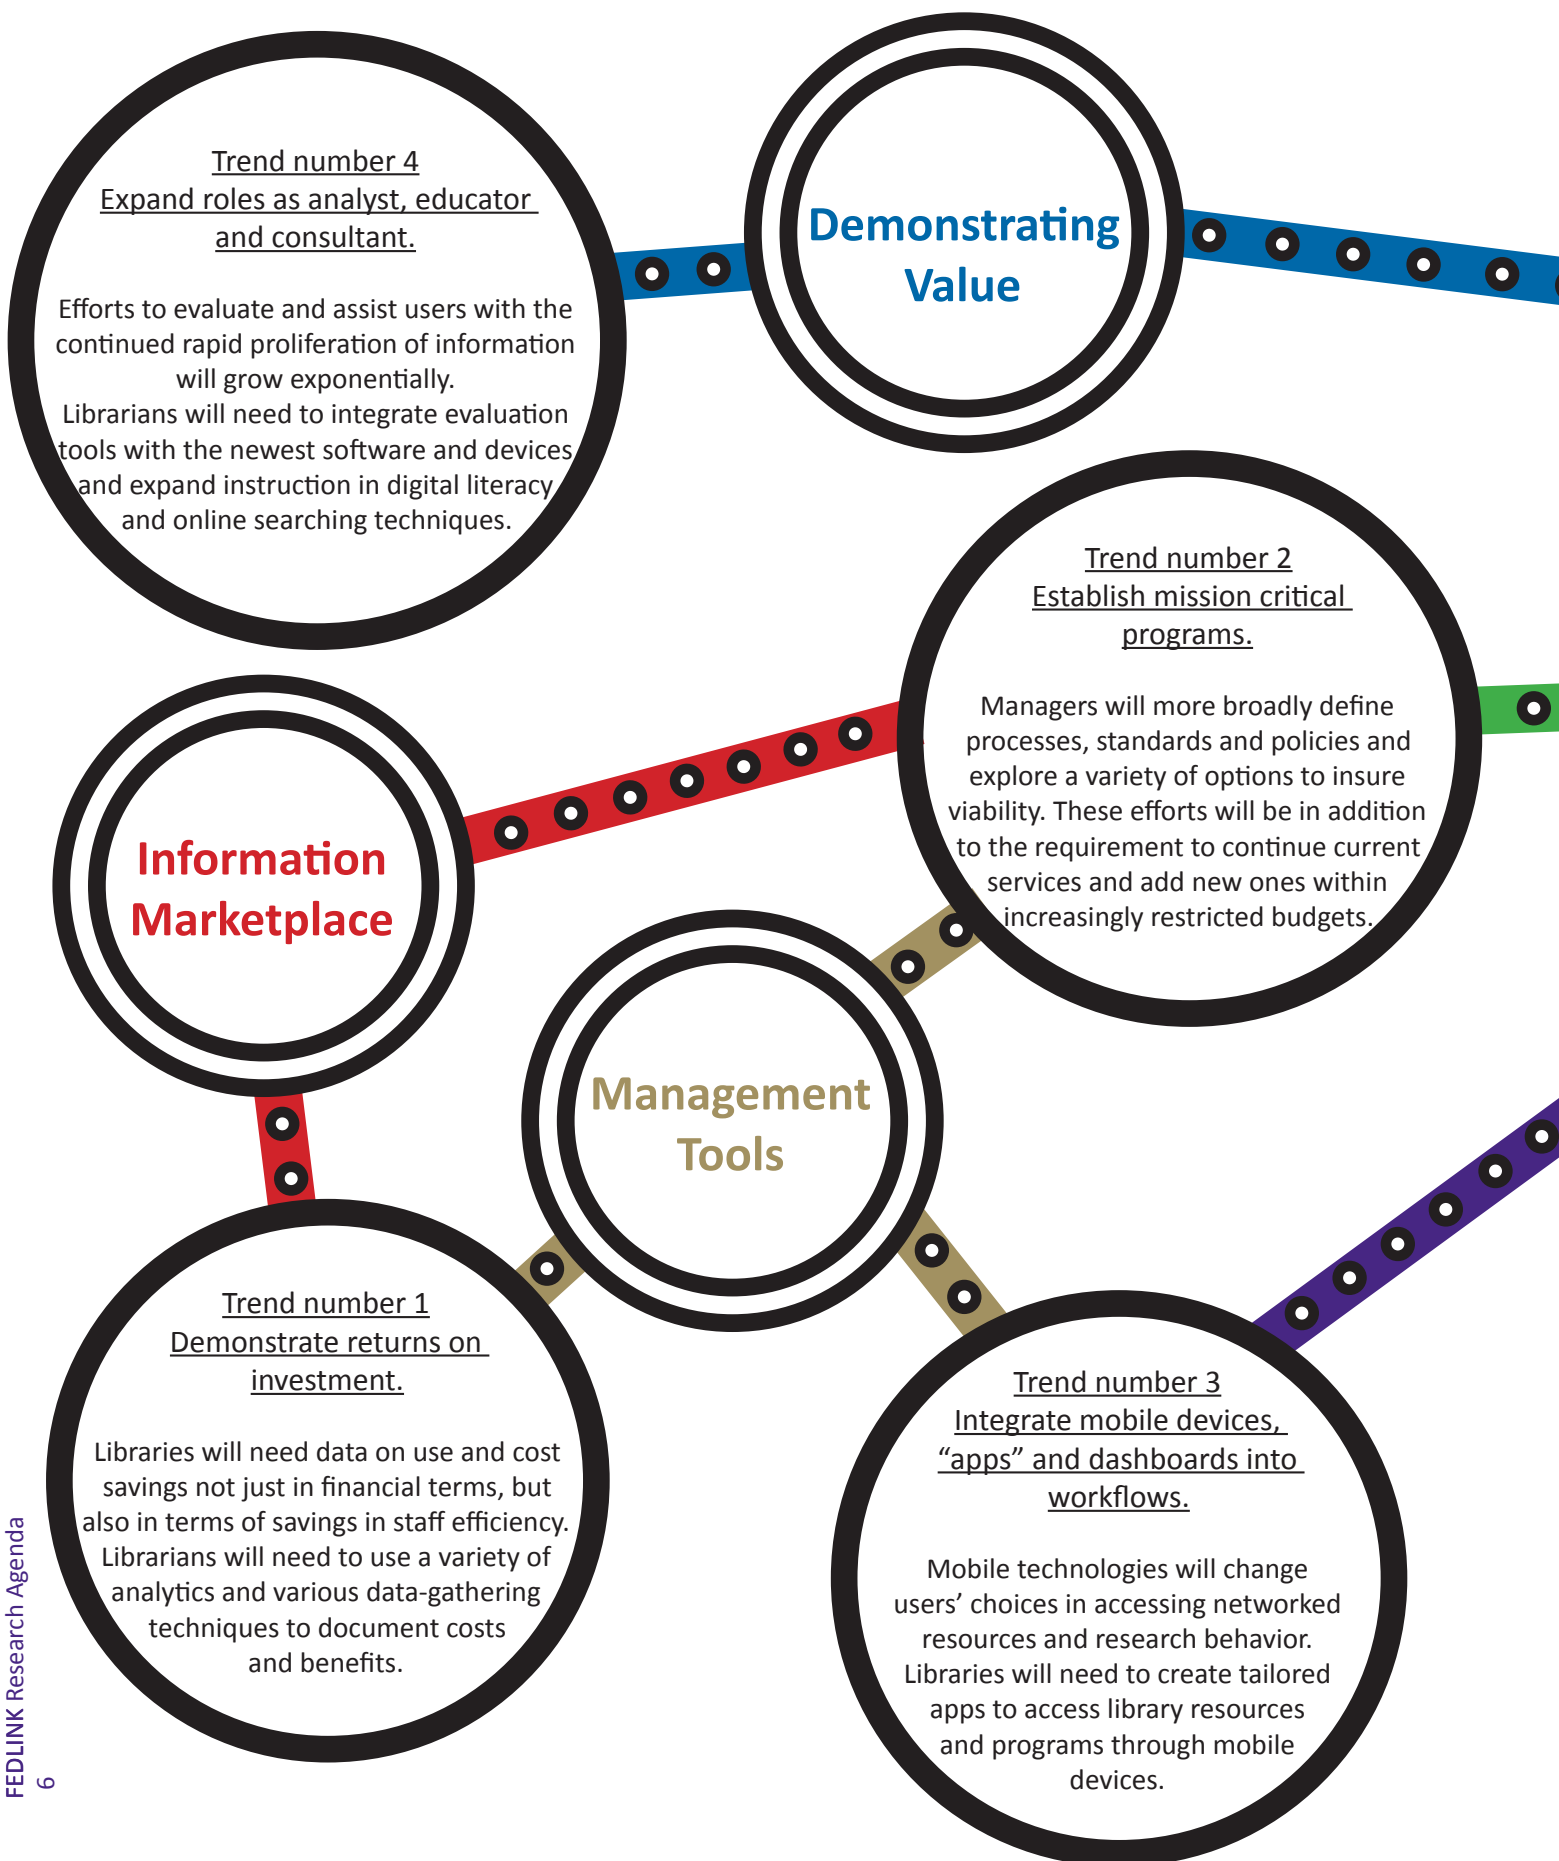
Trend number 4
Expand roles as analyst, educator and consultant.

Efforts to evaluate and assist users with the continued rapid proliferation of information will grow exponentially.
Librarians will need to integrate evaluation tools with the newest software and devices and expand instruction in digital literacy and online searching techniques.

Demonstrating Value

Trend number 2
Establish mission critical programs.

Managers will more broadly define processes, standards and policies and explore a variety of options to insure viability. These efforts will be in addition to the requirement to continue current services and add new ones within increasingly restricted budgets.

Information Marketplace

Management Tools

Trend number 1
Demonstrate returns on investment.

Libraries will need data on use and cost savings not just in financial terms, but also in terms of savings in staff efficiency. Librarians will need to use a variety of analytics and various data-gathering techniques to document costs and benefits.

Trend number 3
Integrate mobile devices, “apps” and dashboards into workflows.

Mobile technologies will change users’ choices in accessing networked resources and research behavior. Libraries will need to create tailored apps to access library resources and programs through mobile devices.

FEDLINK Research Agenda
6